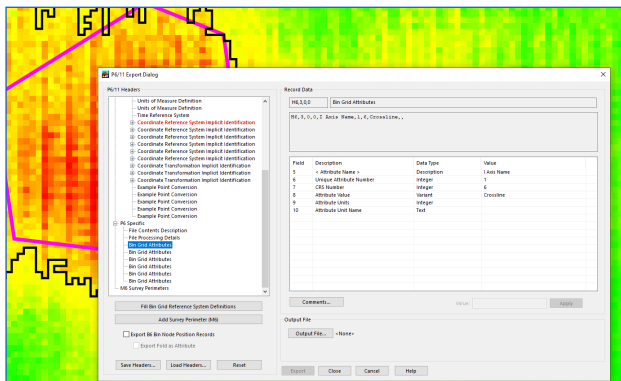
P6/11 Export Dialog

P6/11 Headers

Units of Measure Definition
Units of Measure Definition
Time Reference System
Coordinate Reference System Implicit Identification
Coordinate Reference System Implicit Identification
Coordinate Reference System Implicit Identification
Coordinate Reference System Implicit Identification
Coordinate Reference System Implicit Identification
Coordinate Reference System Implicit Identification
Coordinate Reference System Implicit Identification
Coordinate Transformation Implicit Identification
Coordinate Transformation Implicit Identification
Coordinate Transformation Implicit Identification
Example Point Conversion
Example Point Conversion
Example Point Conversion
Example Point Conversion
P6 Specific
File Contents Description
File Processing Details
Bin Grid Attributes
Bin Grid Attributes
Bin Grid Attributes
Bin Grid Attributes
Bin Grid Attributes
Bin Grid Attributes
Bin Grid Attributes
M6 Survey Perimeters

Fill Bin Grid Reference System Definitions
Add Survey Perimeter (M6)
Export B6 Bin Node Position Records
Export Point as Attribute
Save Headers... Load Headers... Reset

Record Data

H6,3,0,0 Bin Grid Attributes

H6,3,0,0,I Axis Name,1,6,Crossline,,

| Field | Description | Data Type | Value |
|---|---|---|---|
| 5 | < Attribute Name > | Description | I Axis Name |
| 6 | Unique Attribute Number | Integer | 1 |
| 7 | CRS Number | Integer | 6 |
| 8 | Attribute Value | Variant | Crossline |
| 9 | Attribute Units | Integer | |
| 10 | Attribute Unit Name | Text | |

Comments... Value Apply

Output File
Output File... <None>

Export Close Cancel Help